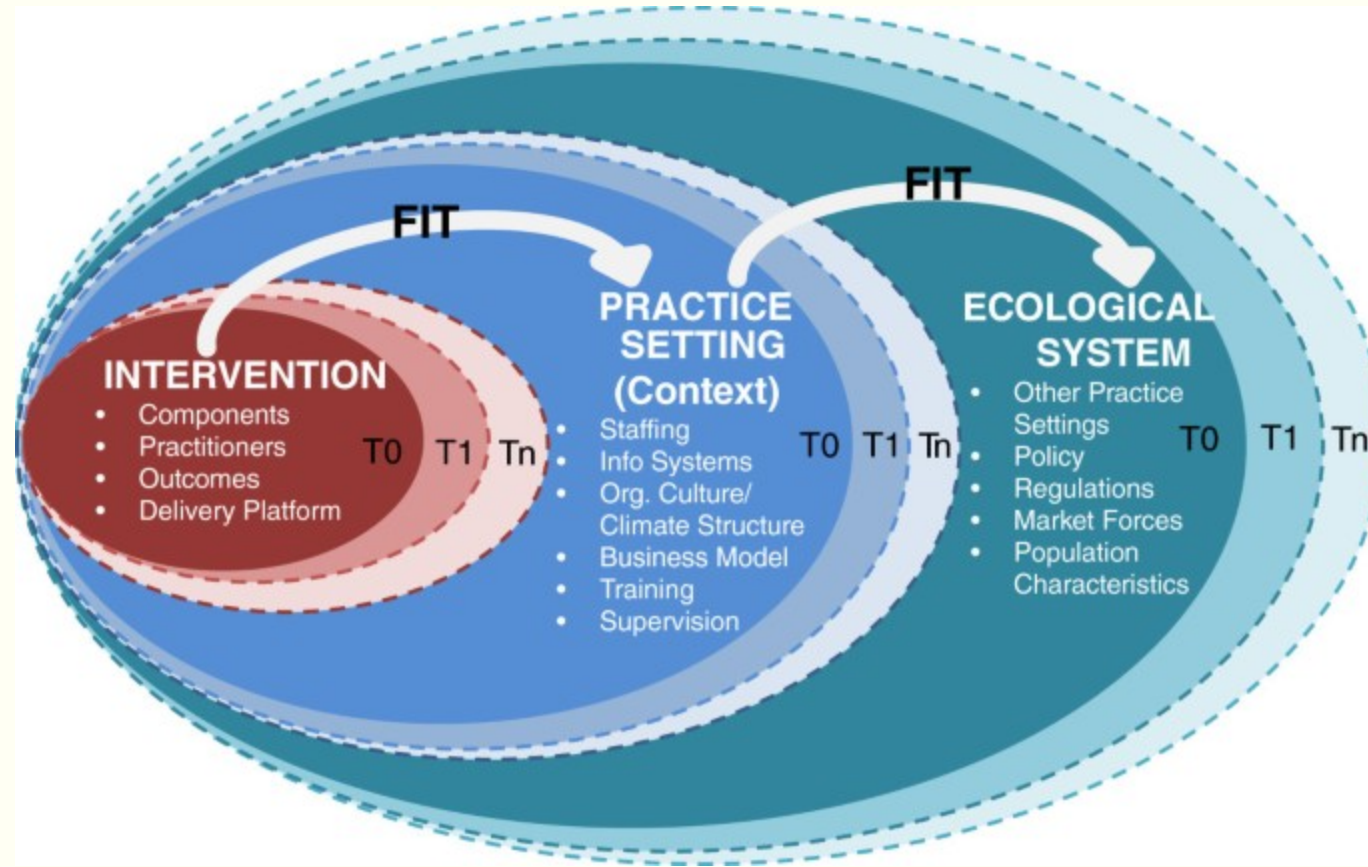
FIT

FIT

INTERVENTION
• Components
• Practitioners
• Outcomes
• Delivery Platform

T0 T1 Tn

PRACTICE SETTING (Context)
• Staffing
• Info Systems
• Org. Culture/ Climate Structure
• Business Model
• Training
• Supervision

T0 T1 Tn

ECOLOGICAL SYSTEM
• Other Practice Settings
• Policy
• Regulations
• Market Forces
• Population Characteristics

T0 T1 Tn